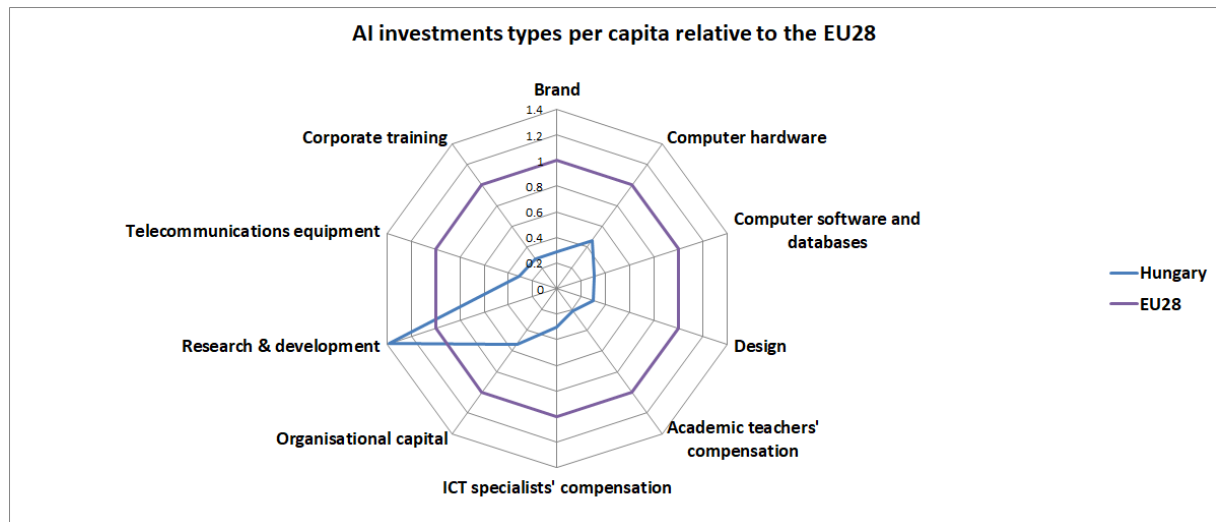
AI investments types per capita relative to the EU28

Brand
1.4
1.2
1
0.8
0.6
0.4
0.2
0

Computer hardware

Computer software and databases

Design

Academic teachers' compensation

ICT specialists' compensation

Organisational capital

Research & development

Telecommunications equipment

Corporate training

Hungary
EU28